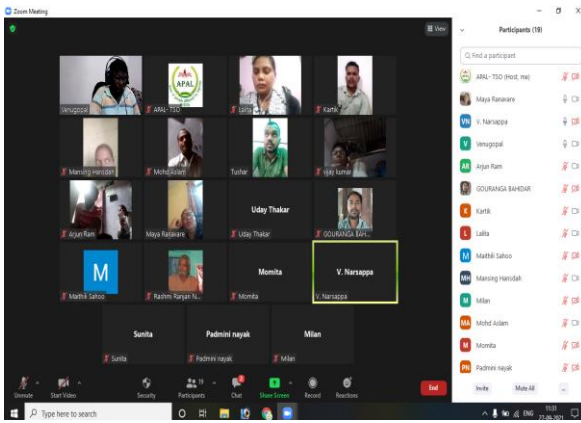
Zoom Meeting

View

Venugopal
APAL
APAL - TSO
Lalita
Kartik
Mansing Hansdah
Mohd Aslam
Tushar
vijay kumar
Arjun Ram
Maya Ranaware
Uday Thakar
Uday Thakar
GOURANGA BAH...
M
Maithili Sahoo
Rashmi Ranjan N...
Momita
Momita
V. Narsappa
V. Narsappa
Sunita
Sunita
Padmini nayak
Padmini nayak
Milan
Milan

Unmute
Start Video
Security
Participants 19
Chat
Share Screen
Record
Reactions
End

Participants (19)
Find a participant
APAL - TSO (Host, me)
Maya Ranaware
VN V. Narsappa
V Venugopal
AR Arjun Ram
GOURANGA BAHIDAR
K Kartik
L Lalita
M Maithili Sahoo
MH Mansing Hansdah
M Milan
MA Mohd Aslam
M Momita
PN Padmini nayak
Invite
Mute All
...

Type here to search
ENG 11:31 27-06-2021